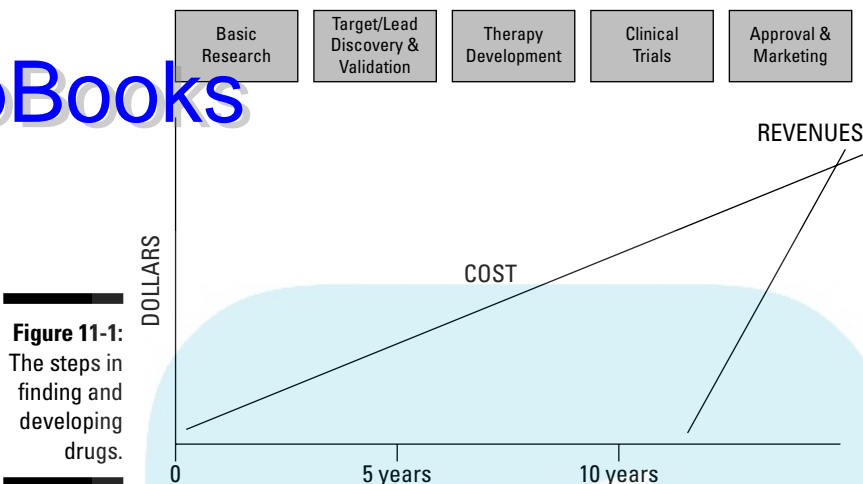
Basic Research

Target/Lead Discovery & Validation

Therapy Development

Clinical Trials

Approval & Marketing

oBooks

REVENUES

DOLLARS

COST

Figure 11-1: The steps in finding and developing drugs.

0

5 years

10 years